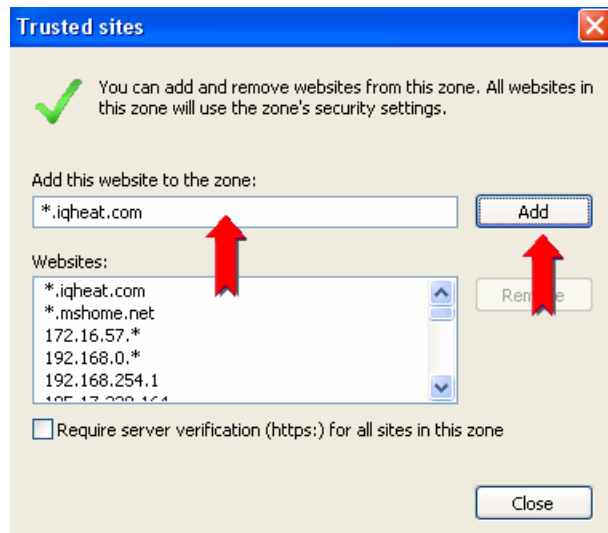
Trusted sites

You can add and remove websites from this zone. All websites in this zone will use the zone's security settings.

Add this website to the zone:

*.iqheat.com

Add

Websites:

*.iqheat.com
*.mshome.net
172.16.57.*
192.168.0.*
192.168.254.1
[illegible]

Rem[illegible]e

Require server verification (https:) for all sites in this zone

Close